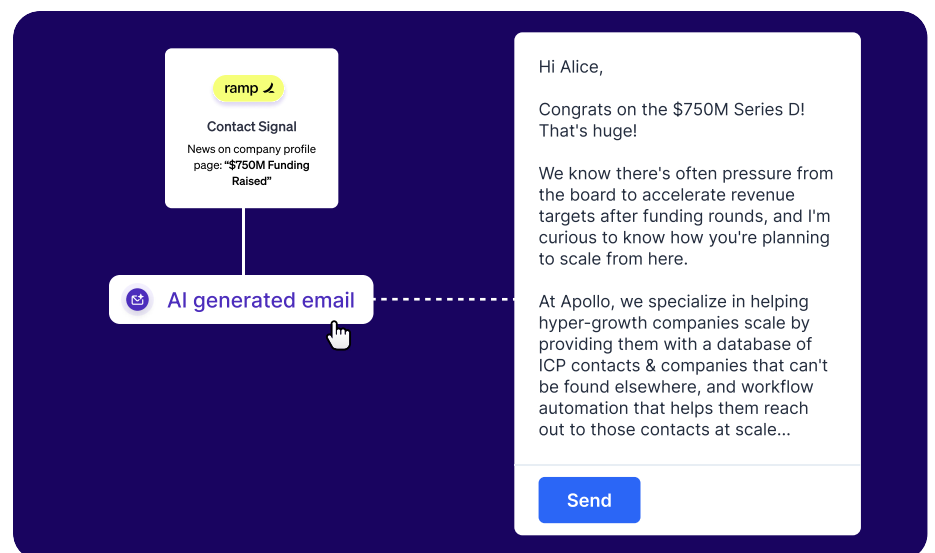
ramp

Contact Signal

News on company profile page: "$750M Funding Raised"

AI generated email

Hi Alice,

Congrats on the $750M Series D! That's huge!

We know there's often pressure from the board to accelerate revenue targets after funding rounds, and I'm curious to know how you're planning to scale from here.

At Apollo, we specialize in helping hyper-growth companies scale by providing them with a database of ICP contacts & companies that can't be found elsewhere, and workflow automation that helps them reach out to those contacts at scale...

Send